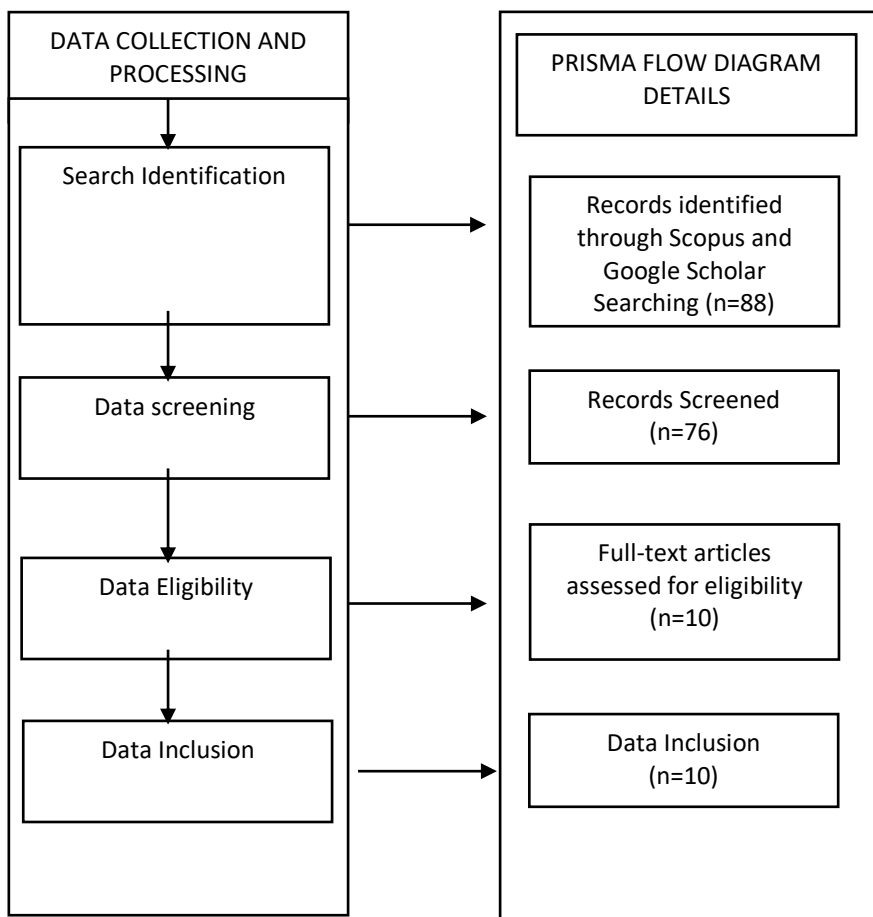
DATA COLLECTION AND PROCESSING

Search Identification

Data screening

Data Eligibility

Data Inclusion

PRISMA FLOW DIAGRAM DETAILS

Records identified through Scopus and Google Scholar Searching (n=88)

Records Screened (n=76)

Full-text articles assessed for eligibility (n=10)

Data Inclusion (n=10)